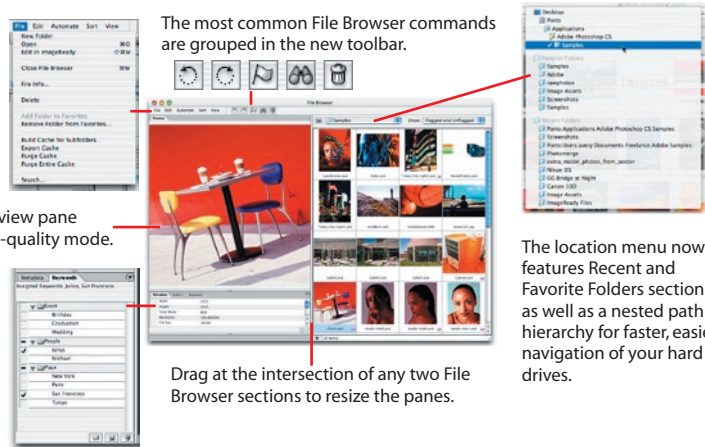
File Edit Automate Sort View
New Folder
Open ⌘O
Edit in ImageReady ⇧⌘M
Close File Browser ⌘W
File Info...
Delete
Add Folder to Favorites
Remove Folder from Favorites...
Build Cache for Subfolders
Export Cache
Purge Cache
Purge Entire Cache
Search...

The most common File Browser commands are grouped in the new toolbar.

Desktop
Porto
Applications
Adobe Photoshop CS
Samples
Favorite Folders
Samples
Adobe
newphotos
Image Assets
Screenshots
Samples
Recent Folders
Porto:Applications:Adobe Photoshop CS:Samples
Screenshots
Porto:Users:avery:Documents:Freelance:Adobe Samples
Photomerge
extra_model_photos_from_ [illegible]
Nikon D1
GG Bridge at Night
Canon 10D
Image Assets
ImageReady Files

view pane
-quality mode.

File Browser
Samples
Show: Flagged and Unflagged

Metadata Keywords
Assigned Keywords: Julius, San Francisco
Event
Birthday
Graduation
Wedding
People
Julius
Michael
Place
New York
Paris
San Francisco
Tokyo

The location menu now features Recent and Favorite Folders section as well as a nested path hierarchy for faster, easie navigation of your hard drives.

Drag at the intersection of any two File Browser sections to resize the panes.